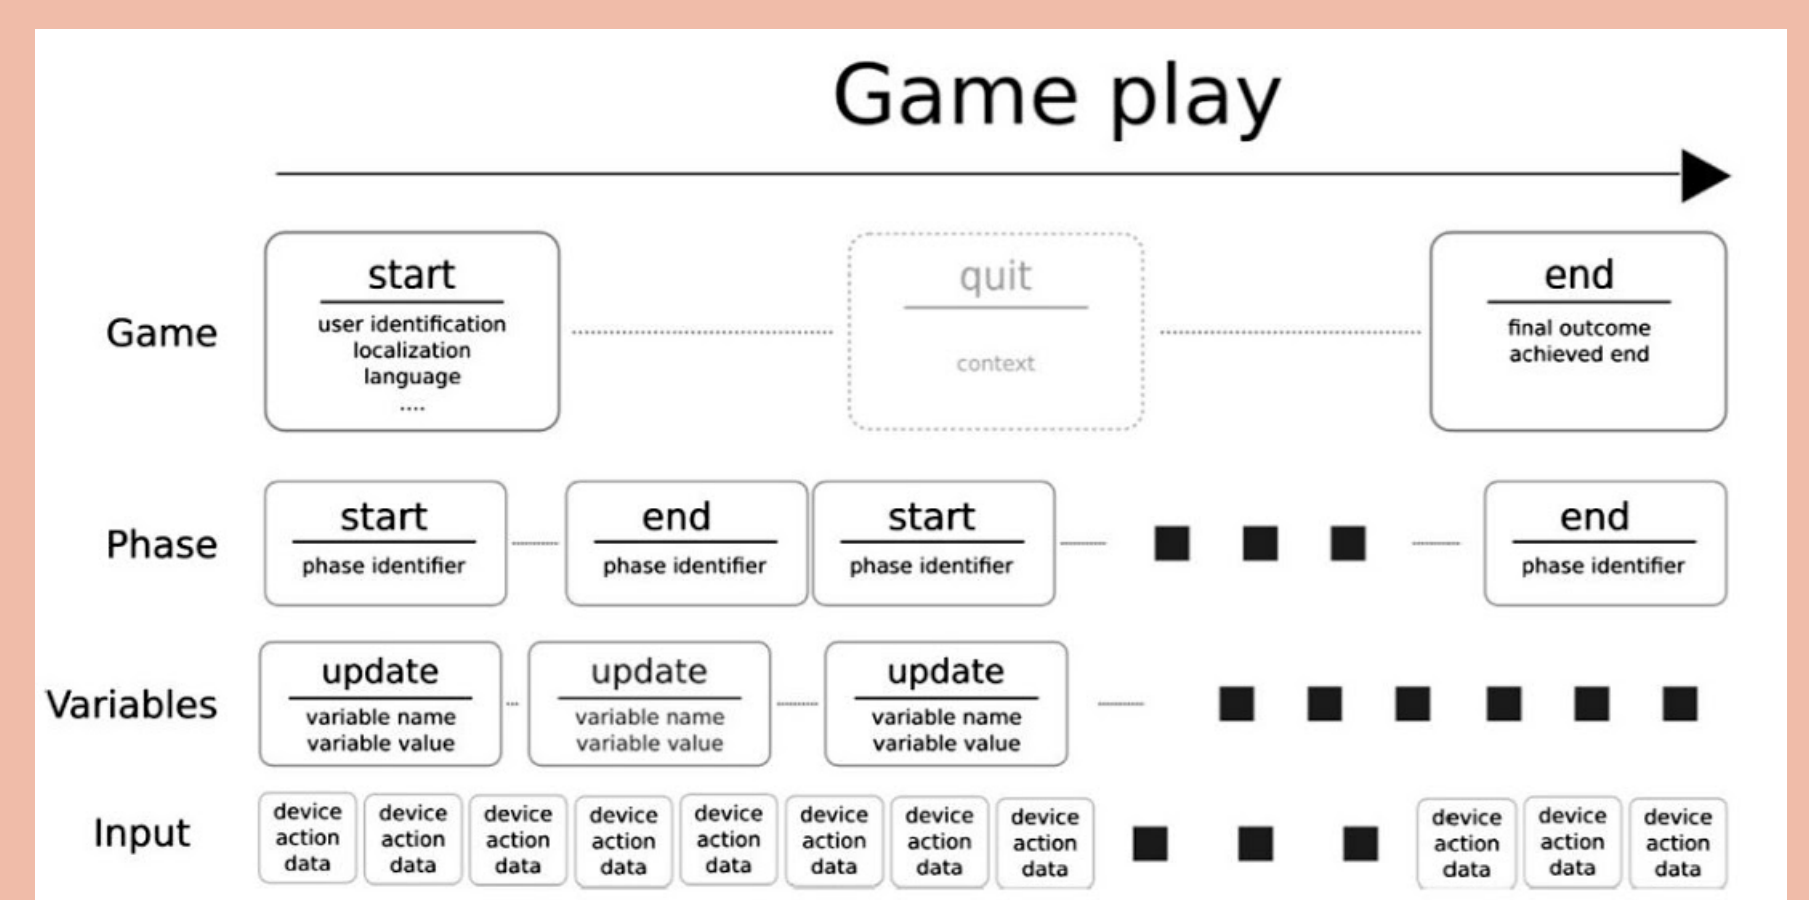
Game play

Game

start
user identification
localization
language
....

quit
context

end
final outcome
achieved end

Phase

start
phase identifier

end
phase identifier

start
phase identifier

end
phase identifier

Variables

update
variable name
variable value

update
variable name
variable value

update
variable name
variable value

Input

device action data

device action data

device action data

device action data

device action data

device action data

device action data

device action data

device action data

device action data

device action data